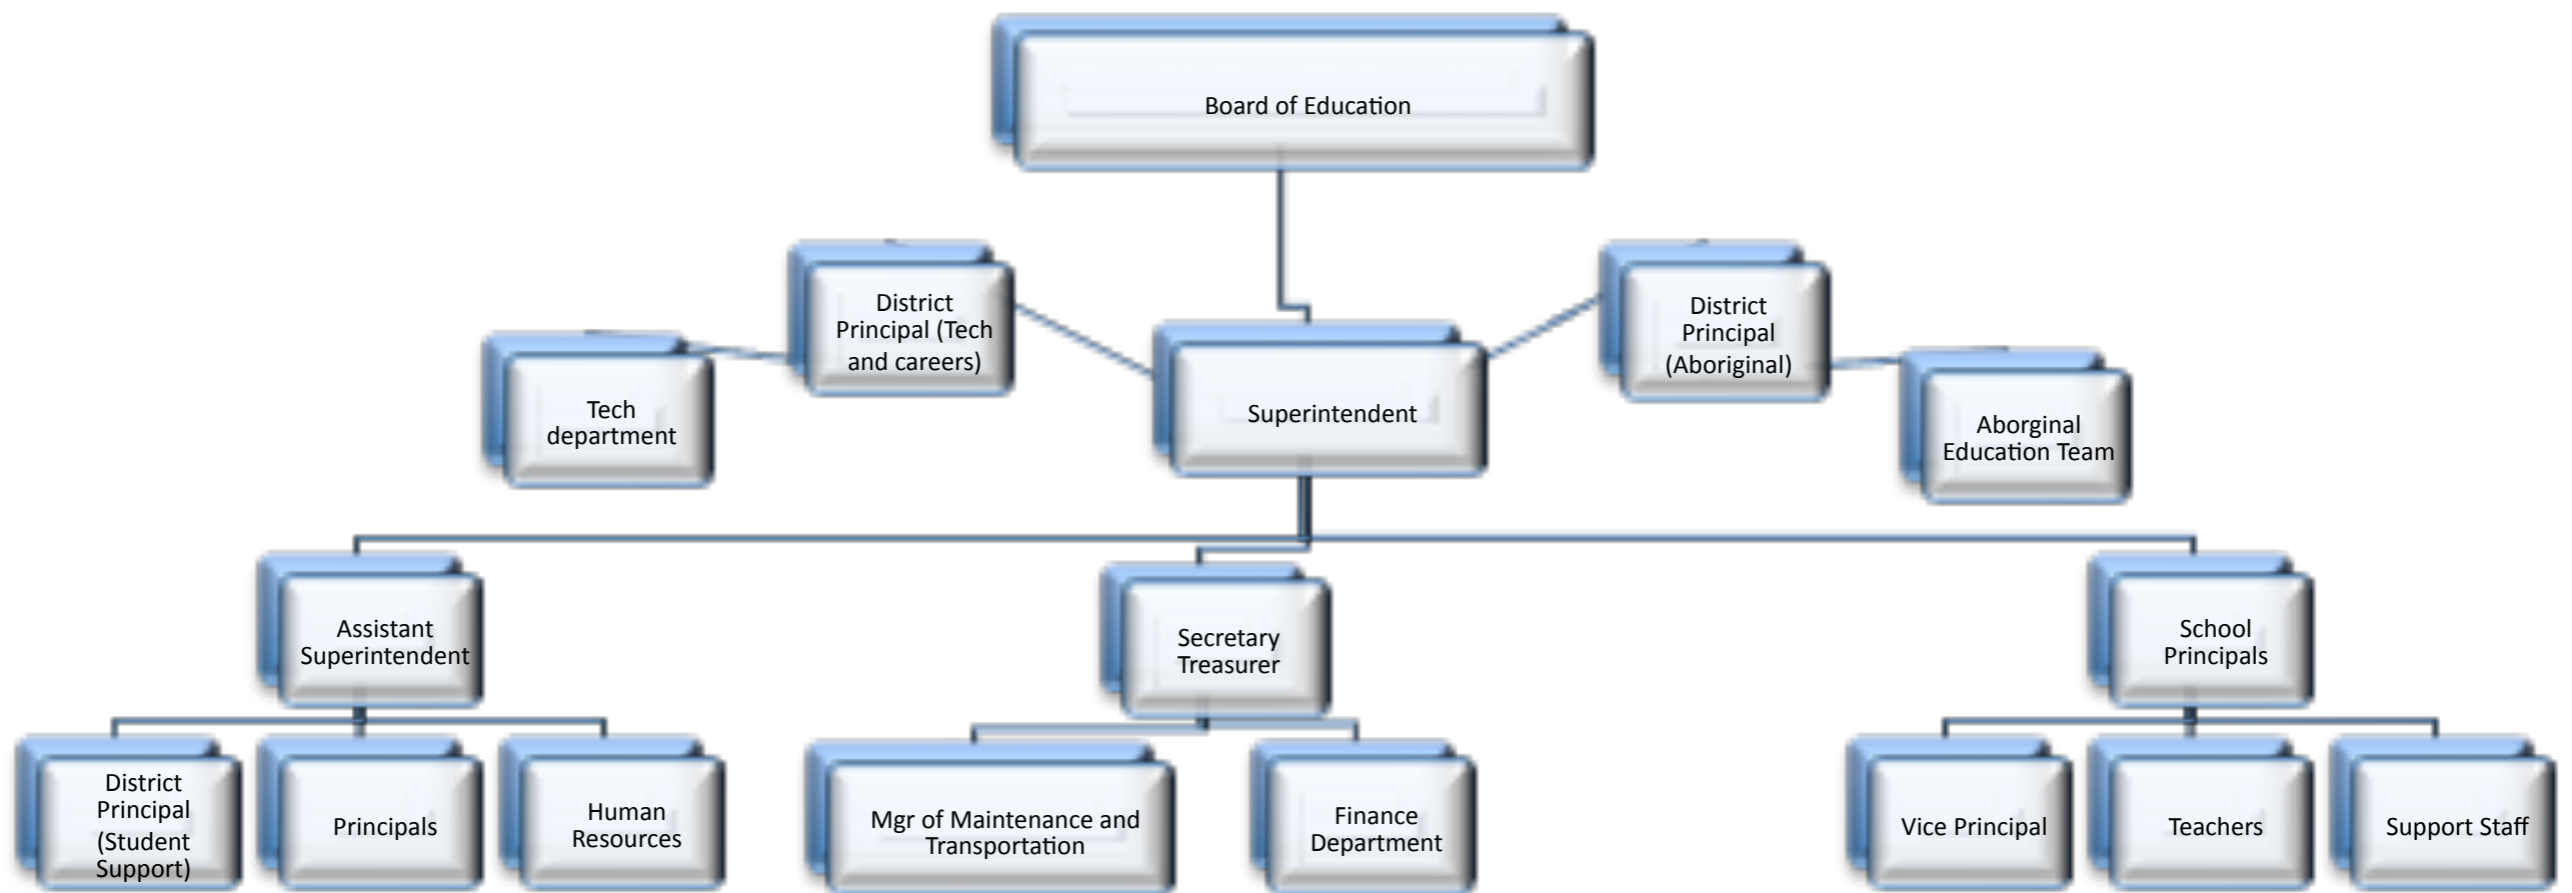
Board of Education

District Principal (Tech and careers)

Tech department

Superintendent

District Principal (Aboriginal)

Aborginal Education Team

Assistant Superintendent

Secretary Treasurer

School Principals

District Principal (Student Support)

Principals

Human Resources

Mgr of Maintenance and Transportation

Finance Department

Vice Principal

Teachers

Support Staff